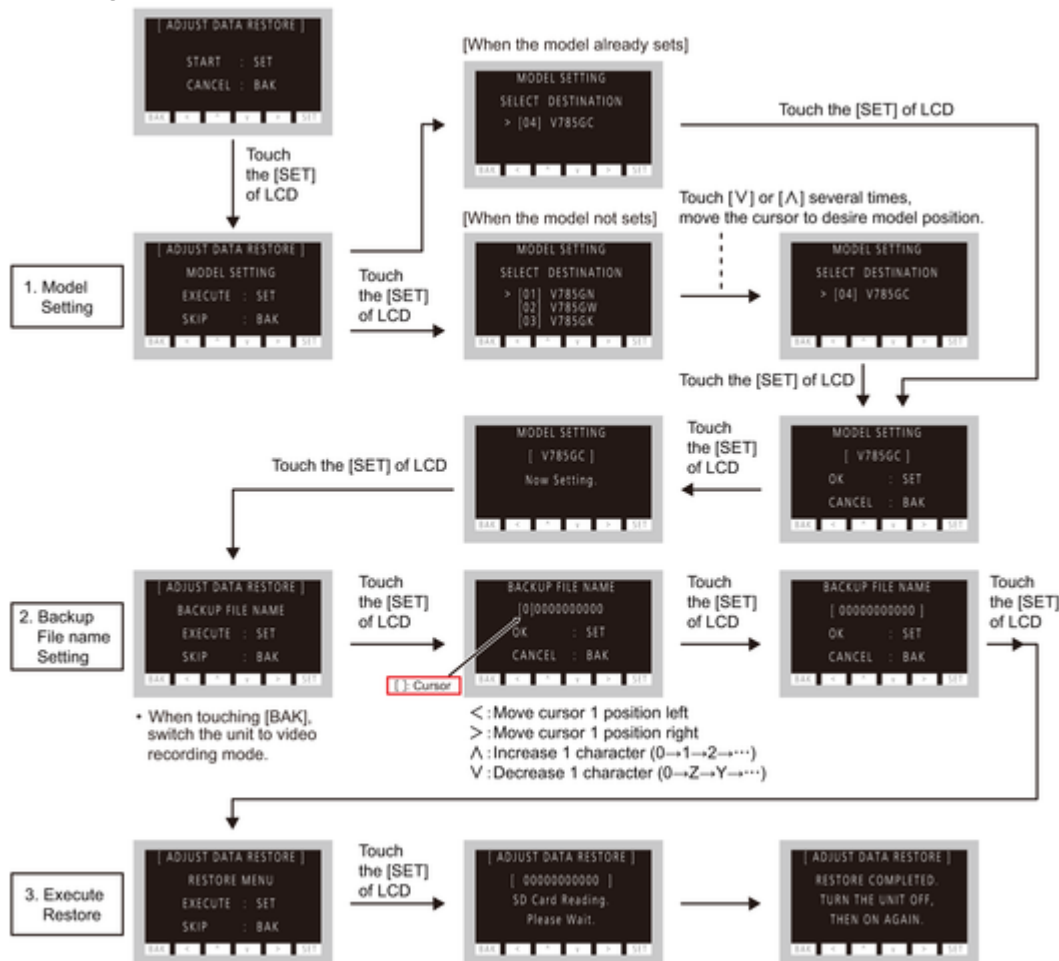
[ ADJUST DATA RESTORE ]
START : SET
CANCEL : BAK
BAK < ^ v > SET

Touch the [SET] of LCD

[When the model already sets]

MODEL SETTING
SELECT DESTINATION
> [04] V785GC
BAK < ^ v > SET

Touch the [SET] of LCD

[When the model not sets]

Touch [V] or [Λ] several times, move the cursor to desire model position.

1. Model Setting

[ ADJUST DATA RESTORE ]
MODEL SETTING
EXECUTE : SET
SKIP : BAK
BAK < ^ v > SET

Touch the [SET] of LCD

MODEL SETTING
SELECT DESTINATION
> [01] V785GN
[02] V785GW
[03] V785GK
BAK < ^ v > SET

MODEL SETTING
SELECT DESTINATION
> [04] V785GC
BAK < ^ v > SET

Touch the [SET] of LCD

MODEL SETTING
[ V785GC ]
Now Setting.
BAK < ^ v > SET

Touch the [SET] of LCD

Touch the [SET] of LCD

MODEL SETTING
[ V785GC ]
OK : SET
CANCEL : BAK
BAK < ^ v > SET

2. Backup File name Setting

[ ADJUST DATA RESTORE ]
BACKUP FILE NAME
EXECUTE : SET
SKIP : BAK
BAK < ^ v > SET

• When touching [BAK], switch the unit to video recording mode.

Touch the [SET] of LCD

BACKUP FILE NAME
[0]0000000000
OK : SET
CANCEL : BAK
BAK < ^ v > SET

[ ]: Cursor

Touch the [SET] of LCD

BACKUP FILE NAME
[ 00000000000 ]
OK : SET
CANCEL : BAK
BAK < ^ v > SET

Touch the [SET] of LCD

<: Move cursor 1 position left
>: Move cursor 1 position right
Λ: Increase 1 character (0→1→2→···)
V: Decrease 1 character (0→Z→Y→···)

3. Execute Restore

[ ADJUST DATA RESTORE ]
RESTORE MENU
EXECUTE : SET
SKIP : BAK
BAK < ^ v > SET

Touch the [SET] of LCD

[ ADJUST DATA RESTORE ]
[ 00000000000 ]
SD Card Reading.
Please Wait.
BAK < ^ v > SET

[ ADJUST DATA RESTORE ]
RESTORE COMPLETED.
TURN THE UNIT OFF,
THEN ON AGAIN.
BAK < ^ v > SET